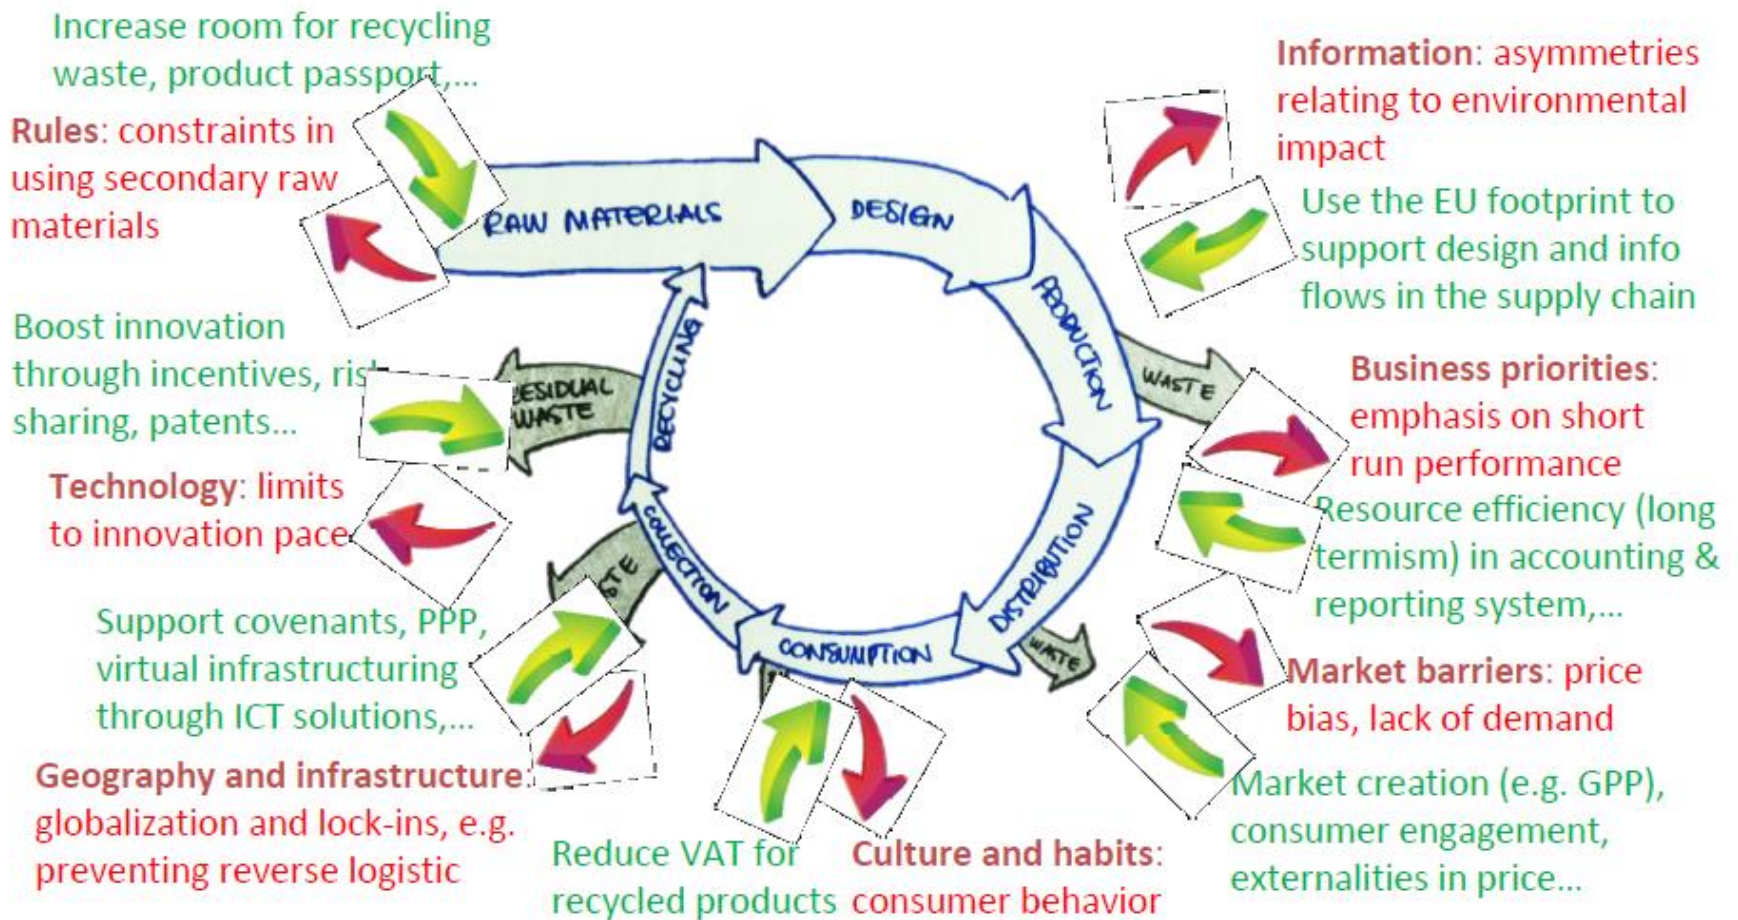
Increase room for recycling waste, product passport,...

Rules: constraints in using secondary raw materials

Boost innovation through incentives, risk sharing, patents...

Technology: limits to innovation pace

Support covenants, PPP, virtual infrastructuring through ICT solutions,...

Geography and infrastructure: globalization and lock-ins, e.g. preventing reverse logistic

Reduce VAT for recycled products

Culture and habits: consumer behavior

Information: asymmetries relating to environmental impact

Use the EU footprint to support design and info flows in the supply chain

Business priorities: emphasis on short run performance

Resource efficiency (long termism) in accounting & reporting system,...

Market barriers: price bias, lack of demand

Market creation (e.g. GPP), consumer engagement, externalities in price...

RAW MATERIALS

DESIGN

PRODUCTION

WASTE

DISTRIBUTION

WASTE

CONSUMPTION

COLLECTION

WASTE

RECYCLING

RESIDUAL WASTE